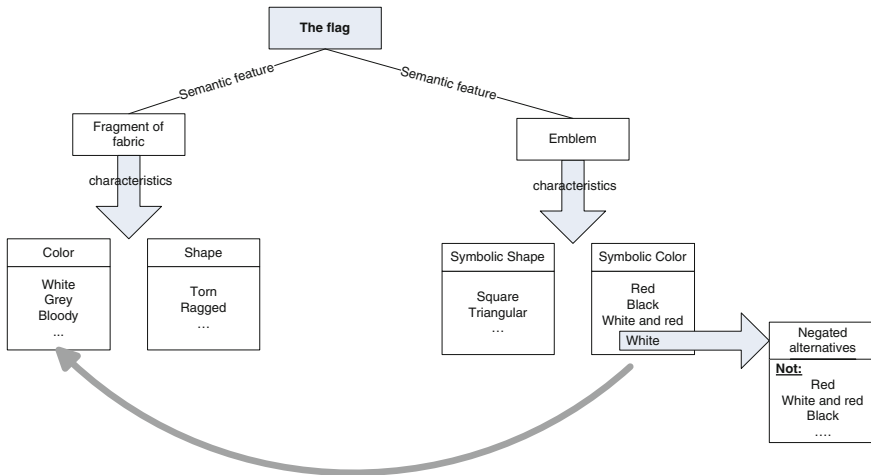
The flag

Semantic feature

Semantic feature

Fragment of fabric

Emblem

characteristics

characteristics

Color

White
Grey
Bloody
...

Shape

Torn
Ragged
...

Symbolic Shape

Square
Triangular
...

Symbolic Color

Red
Black
White and red
White

Negated alternatives

Not:
Red
White and red
Black
....